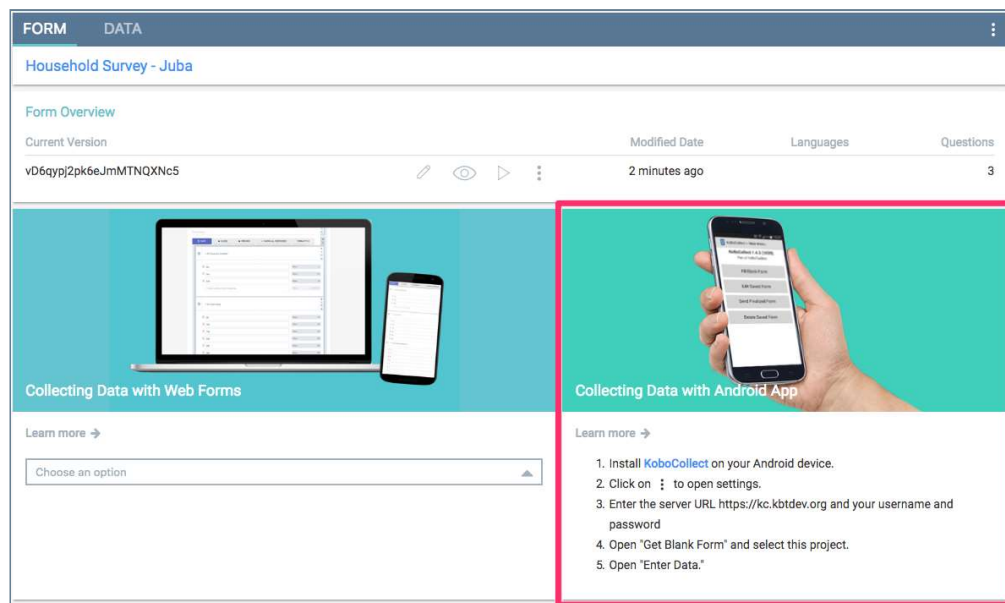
FORM DATA

Household Survey - Juba

Form Overview

| Current Version | Modified Date | Languages | Questions |
|---|---|---|---|
| vD6qypj2pk6eJmMTNQXNc5 | 2 minutes ago | | 3 |

Collecting Data with Web Forms

Learn more →

Choose an option

KoboCollect

Fill Blank Form

Edit Saved Form

Send Finalized Form

Delete Saved Form

Collecting Data with Android App

Learn more →

1. Install KoboCollect on your Android device.
2. Click on ⋮ to open settings.
3. Enter the server URL https://kc.kbtdev.org and your username and password
4. Open "Get Blank Form" and select this project.
5. Open "Enter Data."